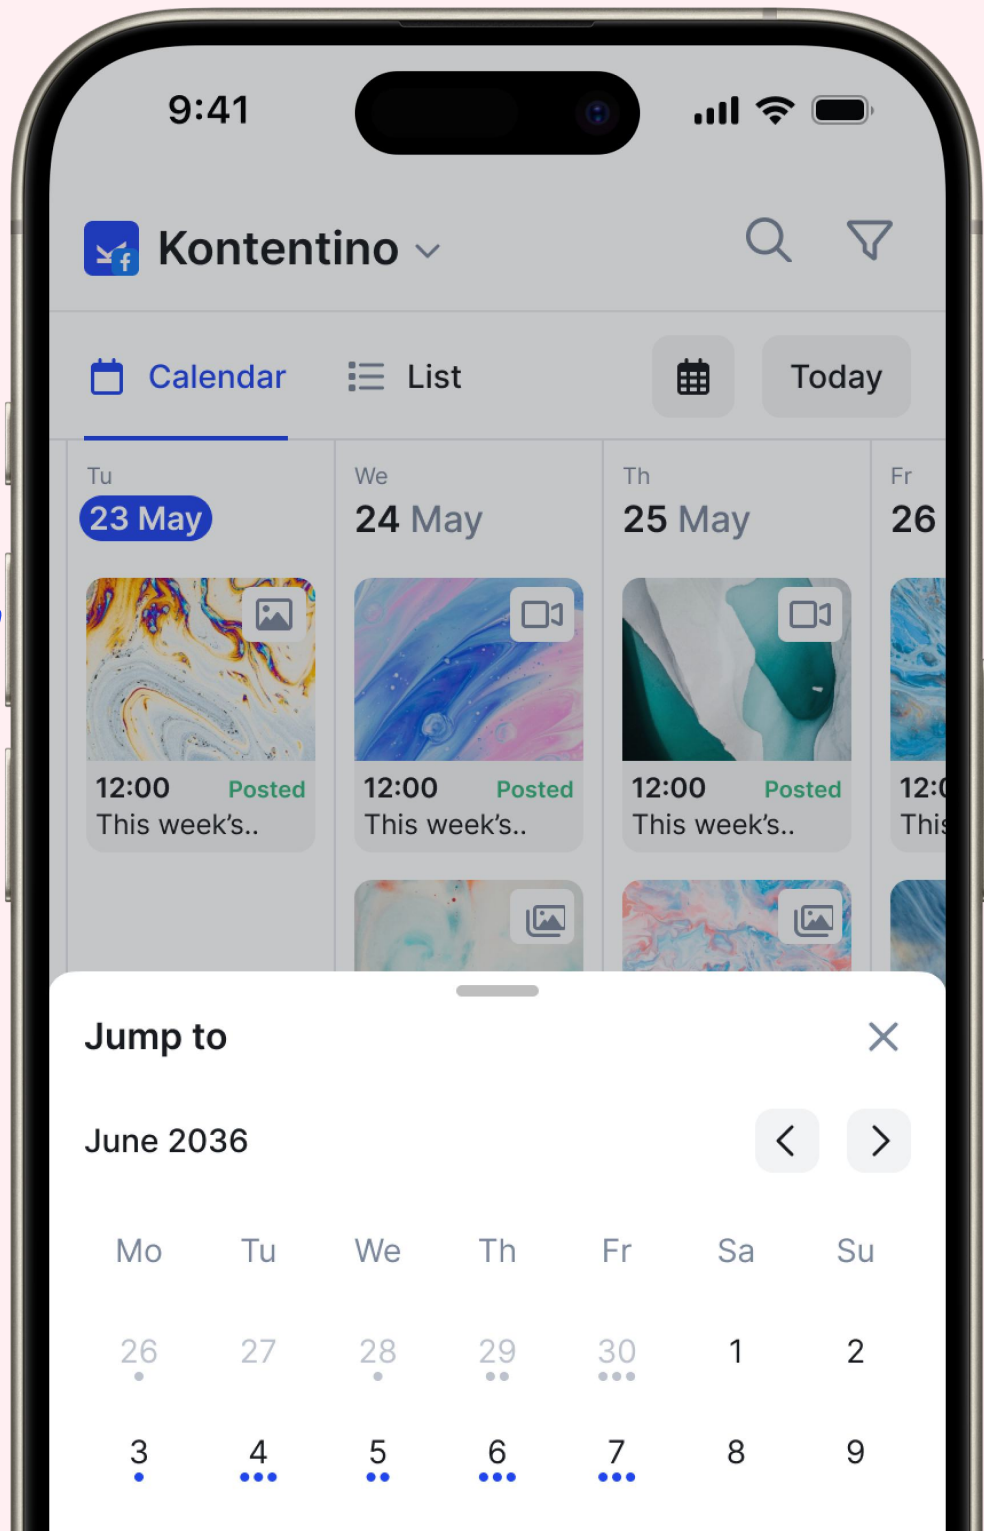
9:41

Kontentino

Calendar List Today

Tu
23 May

We
24 May

Th
25 May

Fr
26

12:00 Posted
This week's..

12:00 Posted
This week's..

12:00 Posted
This week's..

12:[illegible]
This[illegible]

Jump to

June 2036

| Mo | Tu | We | Th | Fr | Sa | Su |
|---|---|---|---|---|---|---|
| 26 | 27 | 28 | 29 | 30 | 1 | 2 |
| 3 | 4 | 5 | 6 | 7 | 8 | 9 |